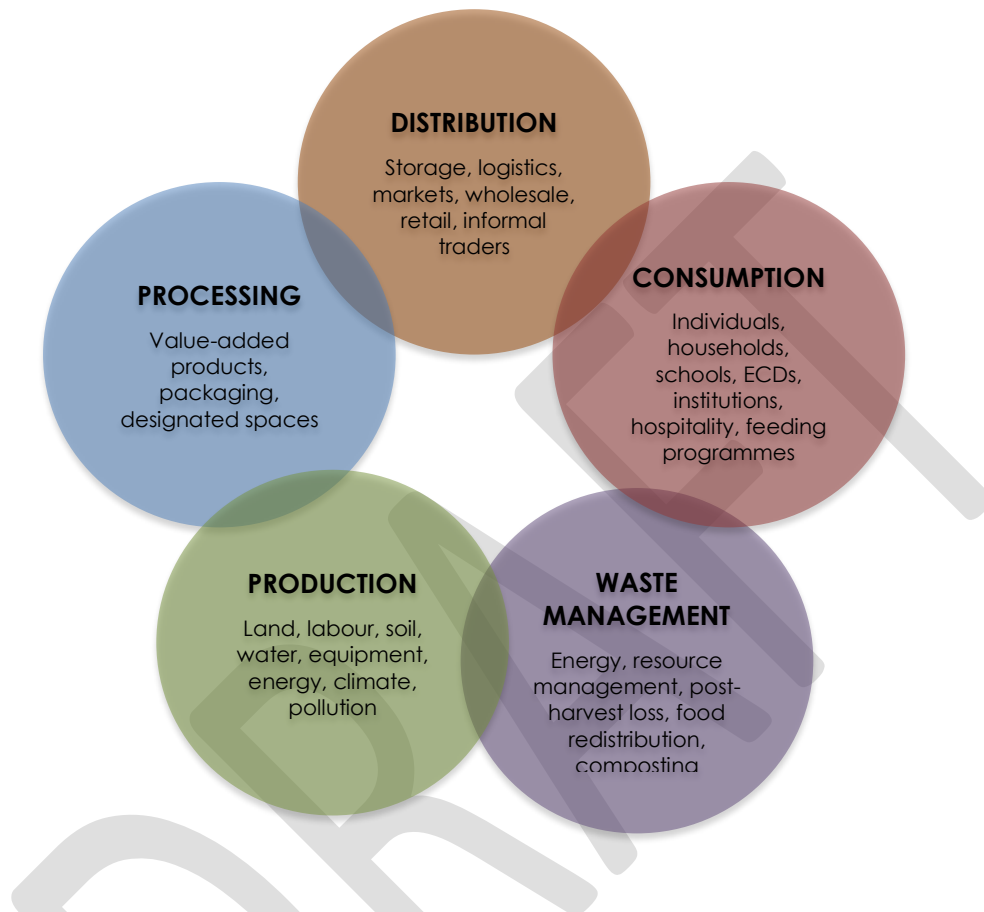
DISTRIBUTION

Storage, logistics, markets, wholesale, retail, informal traders

PROCESSING

Value-added products, packaging, designated spaces

CONSUMPTION

Individuals, households, schools, ECDs, institutions, hospitality, feeding programmes

PRODUCTION

Land, labour, soil, water, equipment, energy, climate, pollution

WASTE MANAGEMENT

Energy, resource management, post-harvest loss, food redistribution, composting

DRAFT